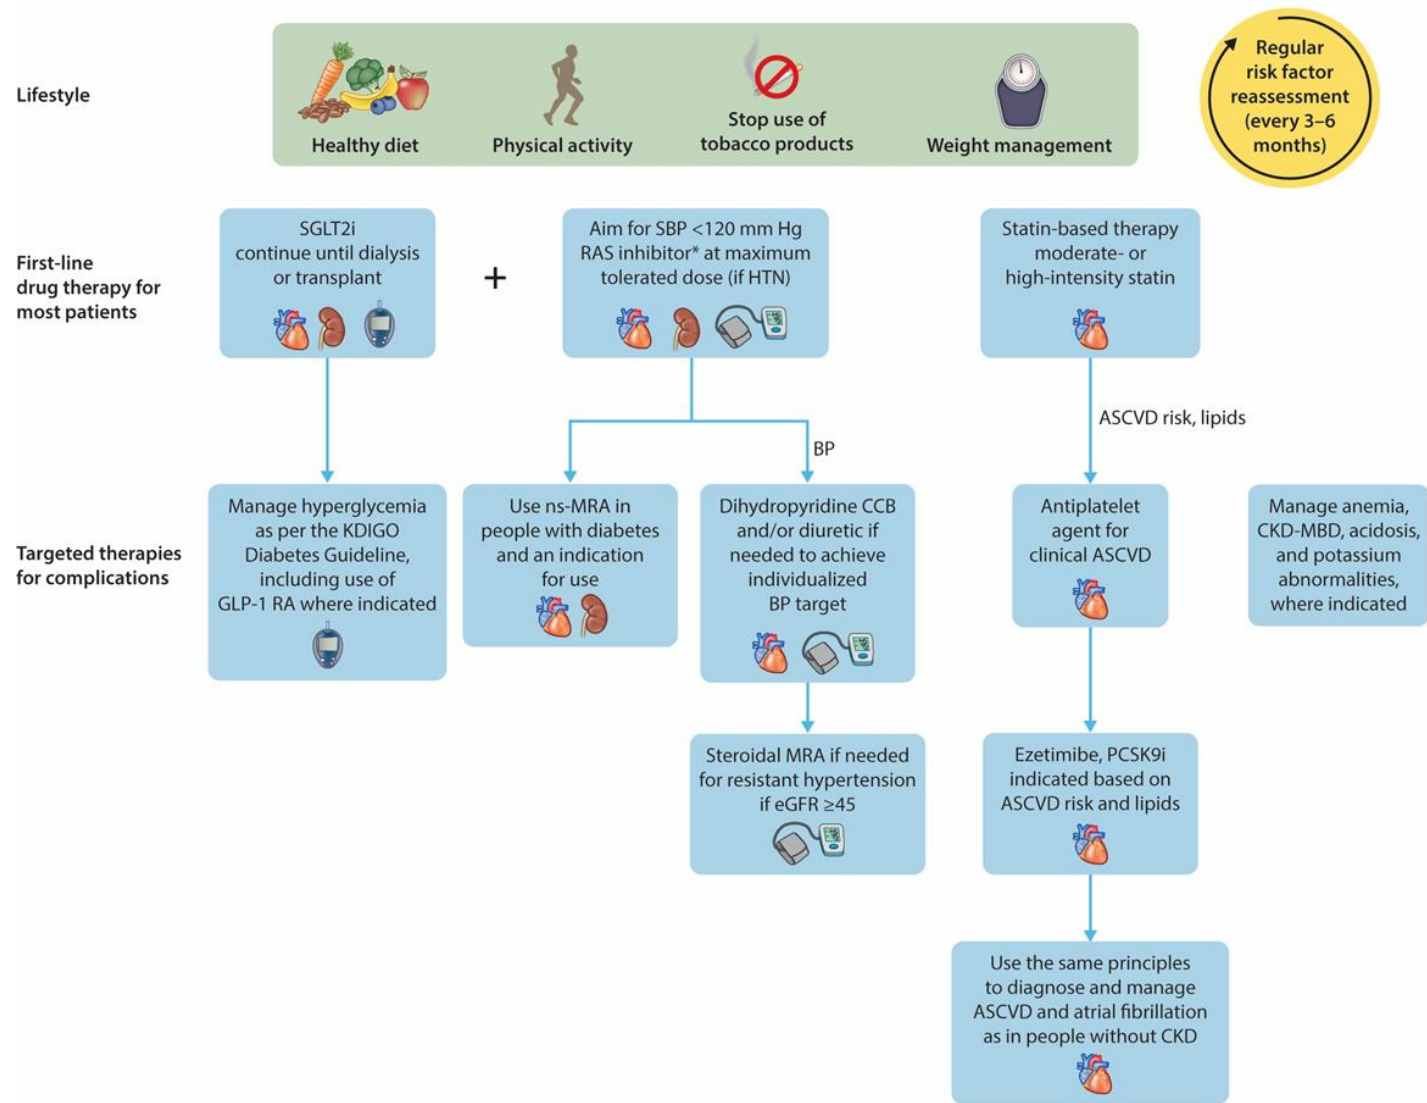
Lifestyle

Healthy diet

Physical activity

Stop use of tobacco products

Weight management

Regular risk factor reassessment (every 3–6 months)

First-line drug therapy for most patients

SGLT2i continue until dialysis or transplant

+

Aim for SBP <120 mm Hg RAS inhibitor* at maximum tolerated dose (if HTN)

Statin-based therapy moderate- or high-intensity statin

ASCVD risk, lipids

BP

Targeted therapies for complications

Manage hyperglycemia as per the KDIGO Diabetes Guideline, including use of GLP-1 RA where indicated

Use ns-MRA in people with diabetes and an indication for use

Dihydropyridine CCB and/or diuretic if needed to achieve individualized BP target

Antiplatelet agent for clinical ASCVD

Manage anemia, CKD-MBD, acidosis, and potassium abnormalities, where indicated

Steroidal MRA if needed for resistant hypertension if eGFR ≥45

Ezetimibe, PCSK9i indicated based on ASCVD risk and lipids

Use the same principles to diagnose and manage ASCVD and atrial fibrillation as in people without CKD